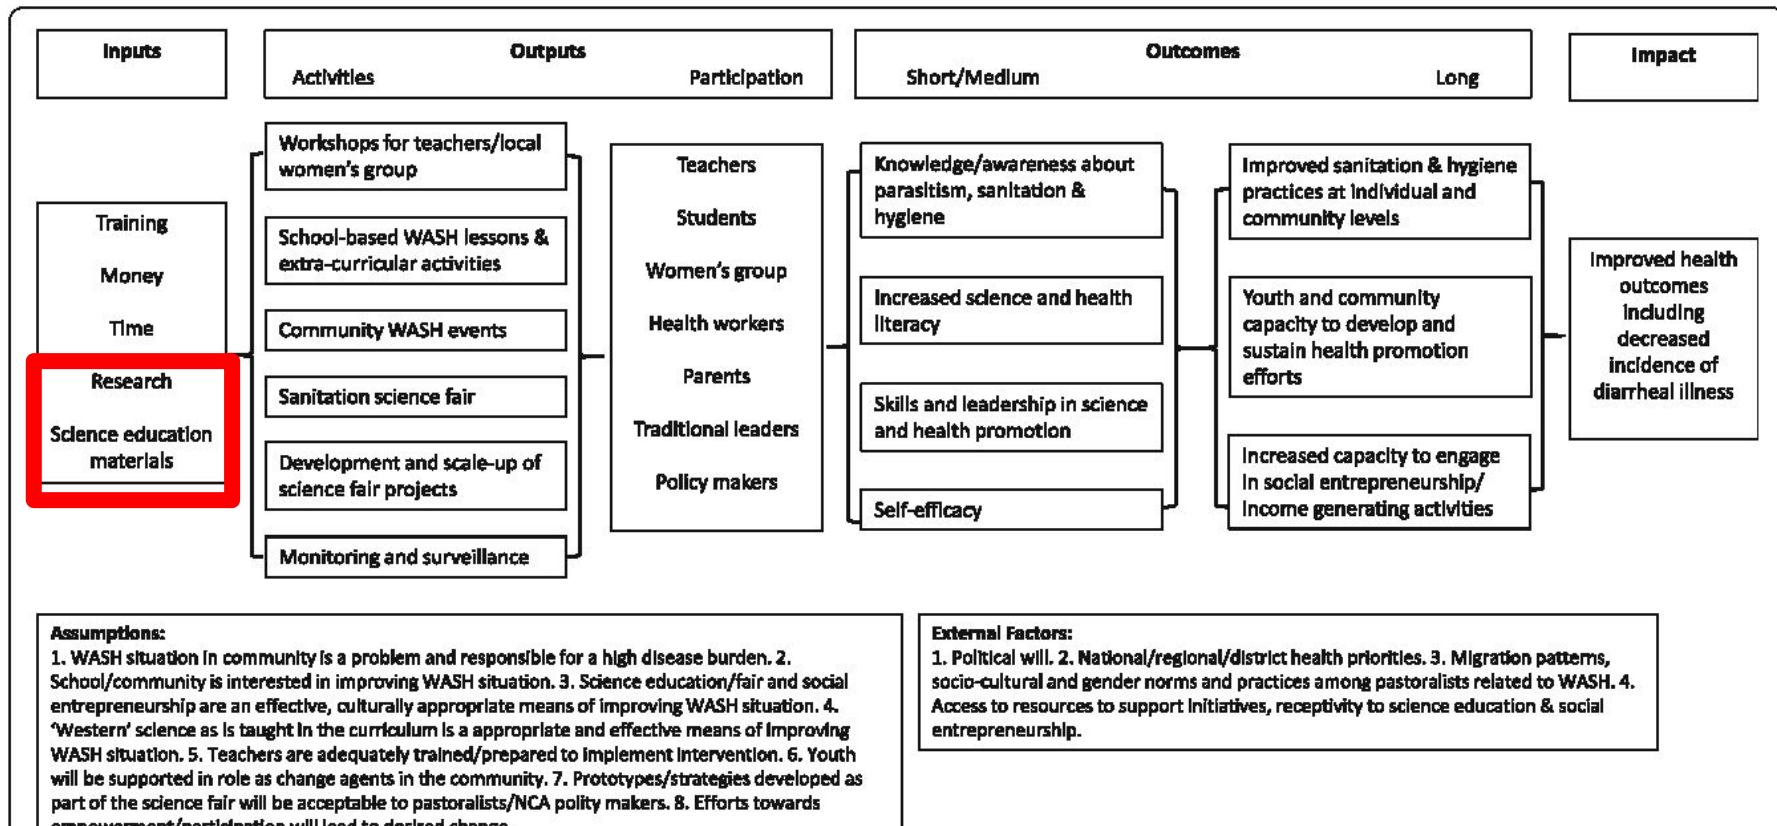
Inputs

Outputs
Activities
Participation

Outcomes
Short/Medium
Long

Impact

Training

Money

Time

Research

Science education materials

Workshops for teachers/local women's group

School-based WASH lessons & extra-curricular activities

Community WASH events

Sanitation science fair

Development and scale-up of science fair projects

Monitoring and surveillance

Teachers

Students

Women's group

Health workers

Parents

Traditional leaders

Policy makers

Knowledge/awareness about parasitism, sanitation & hygiene

Increased science and health literacy

Skills and leadership in science and health promotion

Self-efficacy

Improved sanitation & hygiene practices at individual and community levels

Youth and community capacity to develop and sustain health promotion efforts

Increased capacity to engage in social entrepreneurship/ income generating activities

Improved health outcomes including decreased incidence of diarrheal illness

Assumptions:
1. WASH situation in community is a problem and responsible for a high disease burden. 2. School/community is interested in improving WASH situation. 3. Science education/fair and social entrepreneurship are an effective, culturally appropriate means of improving WASH situation. 4. 'Western' science as is taught in the curriculum is a appropriate and effective means of improving WASH situation. 5. Teachers are adequately trained/prepared to implement intervention. 6. Youth will be supported in role as change agents in the community. 7. Prototypes/strategies developed as part of the science fair will be acceptable to pastoralists/NCA polity makers. 8. Efforts towards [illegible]

External Factors:
1. Political will. 2. National/regional/district health priorities. 3. Migration patterns, socio-cultural and gender norms and practices among pastoralists related to WASH. 4. Access to resources to support initiatives, receptivity to science education & social entrepreneurship.